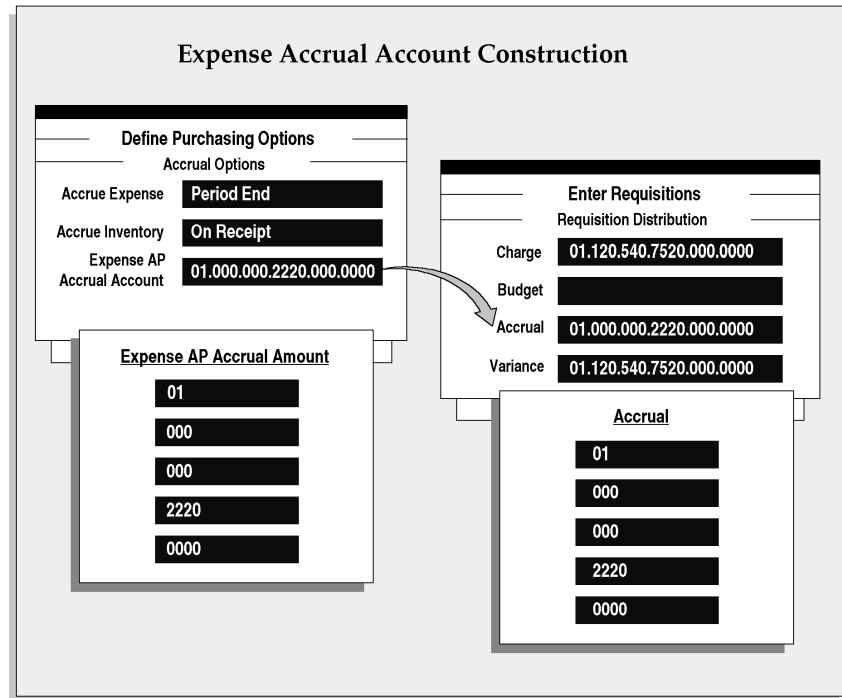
Expense Accrual Account Construction

Define Purchasing Options

Accrual Options

Accrue Expense Period End

Accrue Inventory On Receipt

Expense AP Accrual Account 01.000.000.2220.000.0000

Expense AP Accrual Amount

01

000

000

2220

0000

Enter Requisitions

Requisition Distribution

Charge 01.120.540.7520.000.0000

Budget

Accrual 01.000.000.2220.000.0000

Variance 01.120.540.7520.000.0000

Accrual

01

000

000

2220

0000